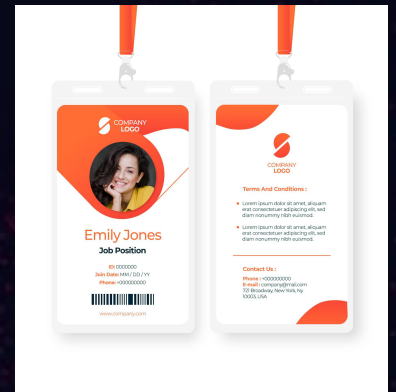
COMPANY LOGO

Emily Jones

Job Position

ID: 0000000
Join Date: MM / DD / YY
Phone: +000000000

www.company.com

COMPANY LOGO

Terms And Conditions :

Lorem ipsum dolor sit amet, aliquam erat consectetuer ad piscing elit, sed diam nonummy nibh euismod.

Lorem ipsum dolor sit amet, aliquam erat consectetuer ad piscing elit, sed diam nonummy nibh euismod.

Contact Us :

Phone : +000000000
E-mail : company@mail.com
721 Broadway, New York, Ny 10003, USA